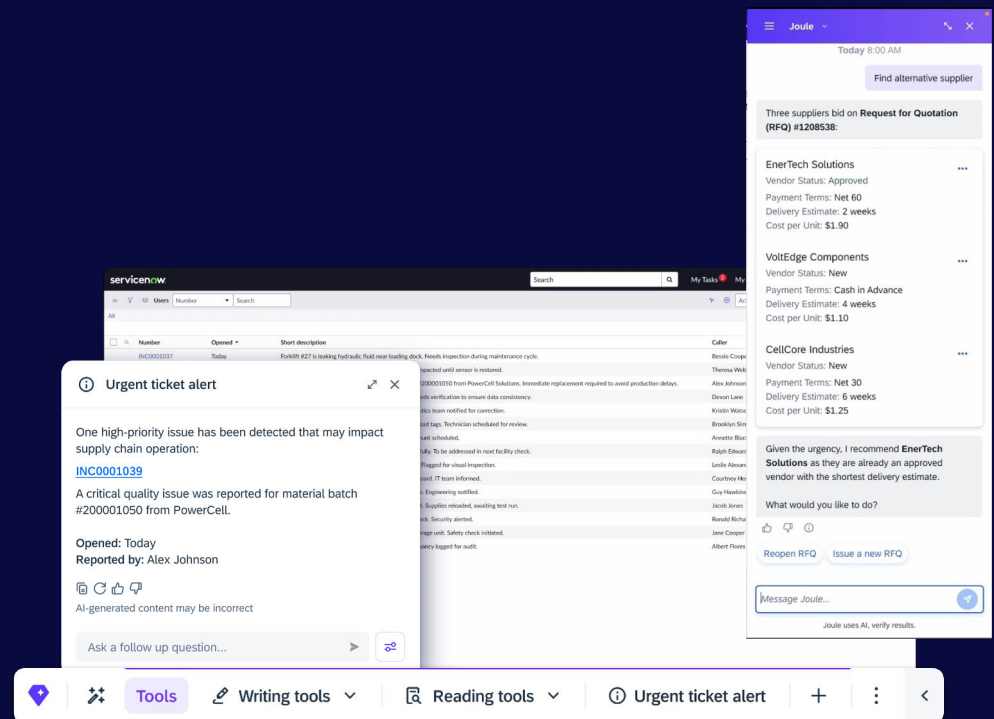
Joule

Today 8:00 AM

Find alternative supplier

Three suppliers bid on **Request for Quotation (RFQ) #1208538**:

EnerTech Solutions
Vendor Status: Approved
Payment Terms: Net 60
Delivery Estimate: 2 weeks
Cost per Unit: $1.90

VoltEdge Components
Vendor Status: New
Payment Terms: Cash in Advance
Delivery Estimate: 4 weeks
Cost per Unit: $1.10

CellCore Industries
Vendor Status: New
Payment Terms: Net 30
Delivery Estimate: 6 weeks
Cost per Unit: $1.25

Given the urgency, I recommend **EnerTech Solutions** as they are already an approved vendor with the shortest delivery estimate.

What would you like to do?

Reopen RFQ
Issue a new RFQ

Message Joule...

Joule uses AI, verify results.

servicenow
Search
My Tasks
Users Number Search
All

| Number | Opened | Short description | Caller |
|---|---|---|---|
| INC0001037 | Today | Forklift #27 is leaking hydraulic fluid near loading dock. Needs inspection during maintenance cycle. | Bessie Coope |
| | | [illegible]pacted until sensor is restored. | Theresa Web |
| | | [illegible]200001050 from PowerCell Solutions. Immediate replacement required to avoid production delays. | Alex Johnson |
| | | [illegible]eds verification to ensure data consistency. | Devon Lane |
| | | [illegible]tics team notified for correction. | Kristin Watso |
| | | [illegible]ed tags. Technician scheduled for review. | Brooklyn Sim |
| | | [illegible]unt scheduled. | Annette Blac |
| | | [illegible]fully. To be addressed in next facility check. | Ralph Edwar |
| | | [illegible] Flagged for visual inspection. | Leslie Alexan |
| | | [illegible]oard. IT team informed. | Courtney Ho |
| | | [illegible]s. Engineering notified. | Guy Hawkin |
| | | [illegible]. Supplies reloaded, awaiting test run. | Jacob Jones |
| | | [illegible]ck. Security alerted. | Ronald Richa |
| | | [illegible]rage unit. Safety check initiated. | Jane Cooper |
| | | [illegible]ancy logged for audit. | Albert Flores |

Urgent ticket alert

One high-priority issue has been detected that may impact supply chain operation:

INC0001039

A critical quality issue was reported for material batch #200001050 from PowerCell.

**Opened:** Today
**Reported by:** Alex Johnson

AI-generated content may be incorrect

Ask a follow up question...

Tools
Writing tools
Reading tools
Urgent ticket alert